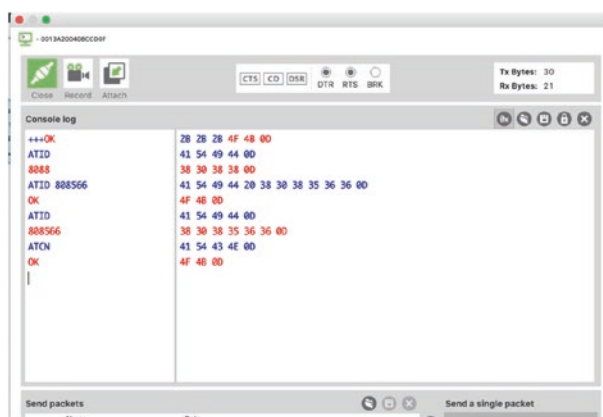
- 0013A200408CC06F

Close Record Attach

CTS CD DSR DTR RTS BRK

Tx Bytes: 30
Rx Bytes: 21

Console log

+++OK
ATID
8088
ATID 808566
OK
ATID
808566
ATCN
OK

2B 2B 2B 4F 4B 0D
41 54 49 44 0D
38 30 38 38 0D
41 54 49 44 20 38 30 38 35 36 36 0D
4F 4B 0D
41 54 49 44 0D
38 30 38 35 36 36 0D
41 54 43 4E 0D
4F 4B 0D

Send packets

Send a single packet